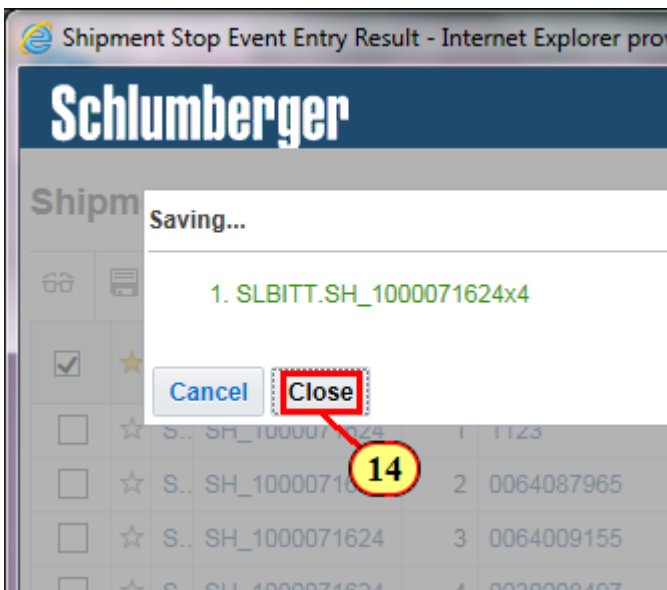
Shipment Stop Event Entry Result - Internet Explorer pro

Schlumberger

Shipm

Saving...

1. SLBITT.SH_1000071624x4

Cancel Close

14

| | | | | |
|---|---|---|---|---|
| ☆ | S.. | SH_1000071624 | 1 | 1123 |
| ☆ | S.. | SH_10000716 | 2 | 0064087965 |
| ☆ | S.. | SH_1000071624 | 3 | 0064009155 |